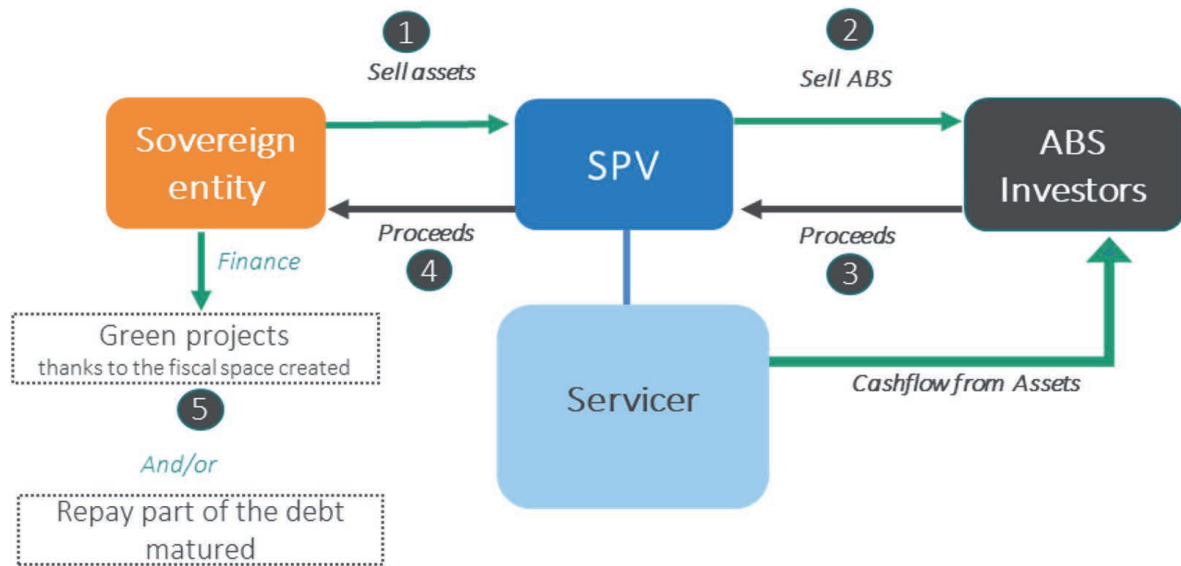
1
Sell assets

2
Sell ABS

Sovereign entity

SPV

ABS Investors

Proceeds
4

Proceeds
3

Finance

Green projects
thanks to the fiscal space created

5

And/or

Repay part of the debt matured

Servicer

Cashflow from Assets